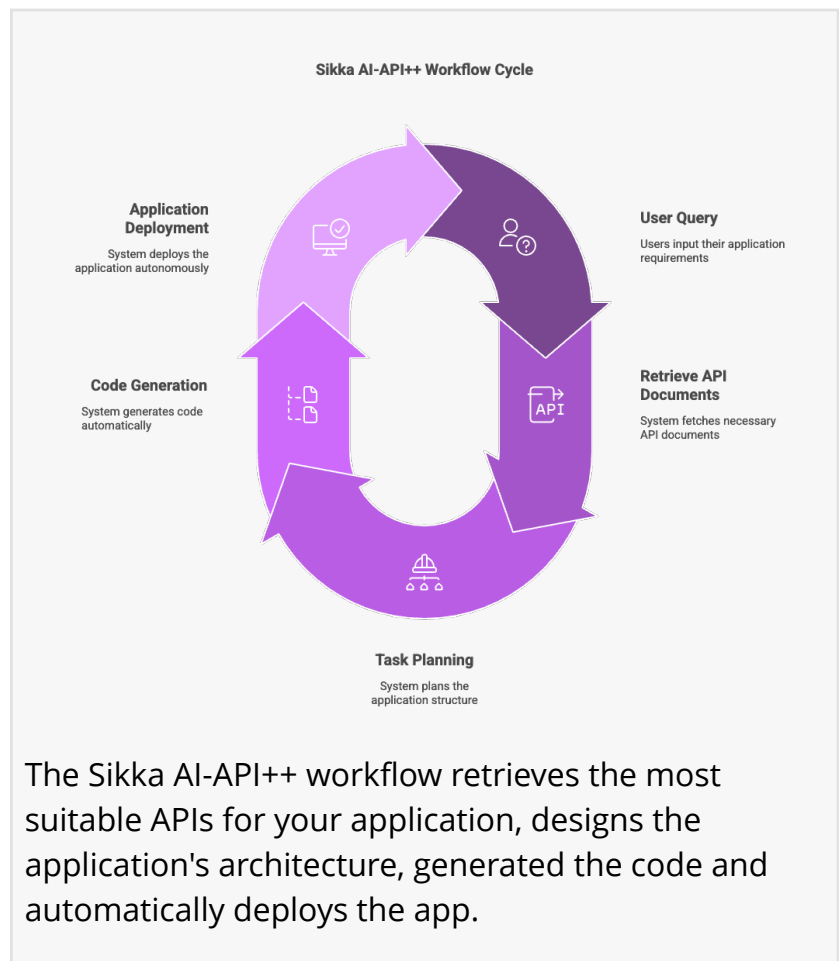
Sikka AI-API++ Workflow Cycle

Application Deployment
System deploys the application autonomously

User Query
Users input their application requirements

Code Generation
System generates code automatically

API

Retrieve API Documents
System fetches necessary API documents

Task Planning
System plans the application structure

The Sikka AI-API++ workflow retrieves the most suitable APIs for your application, designs the application's architecture, generated the code and automatically deploys the app.